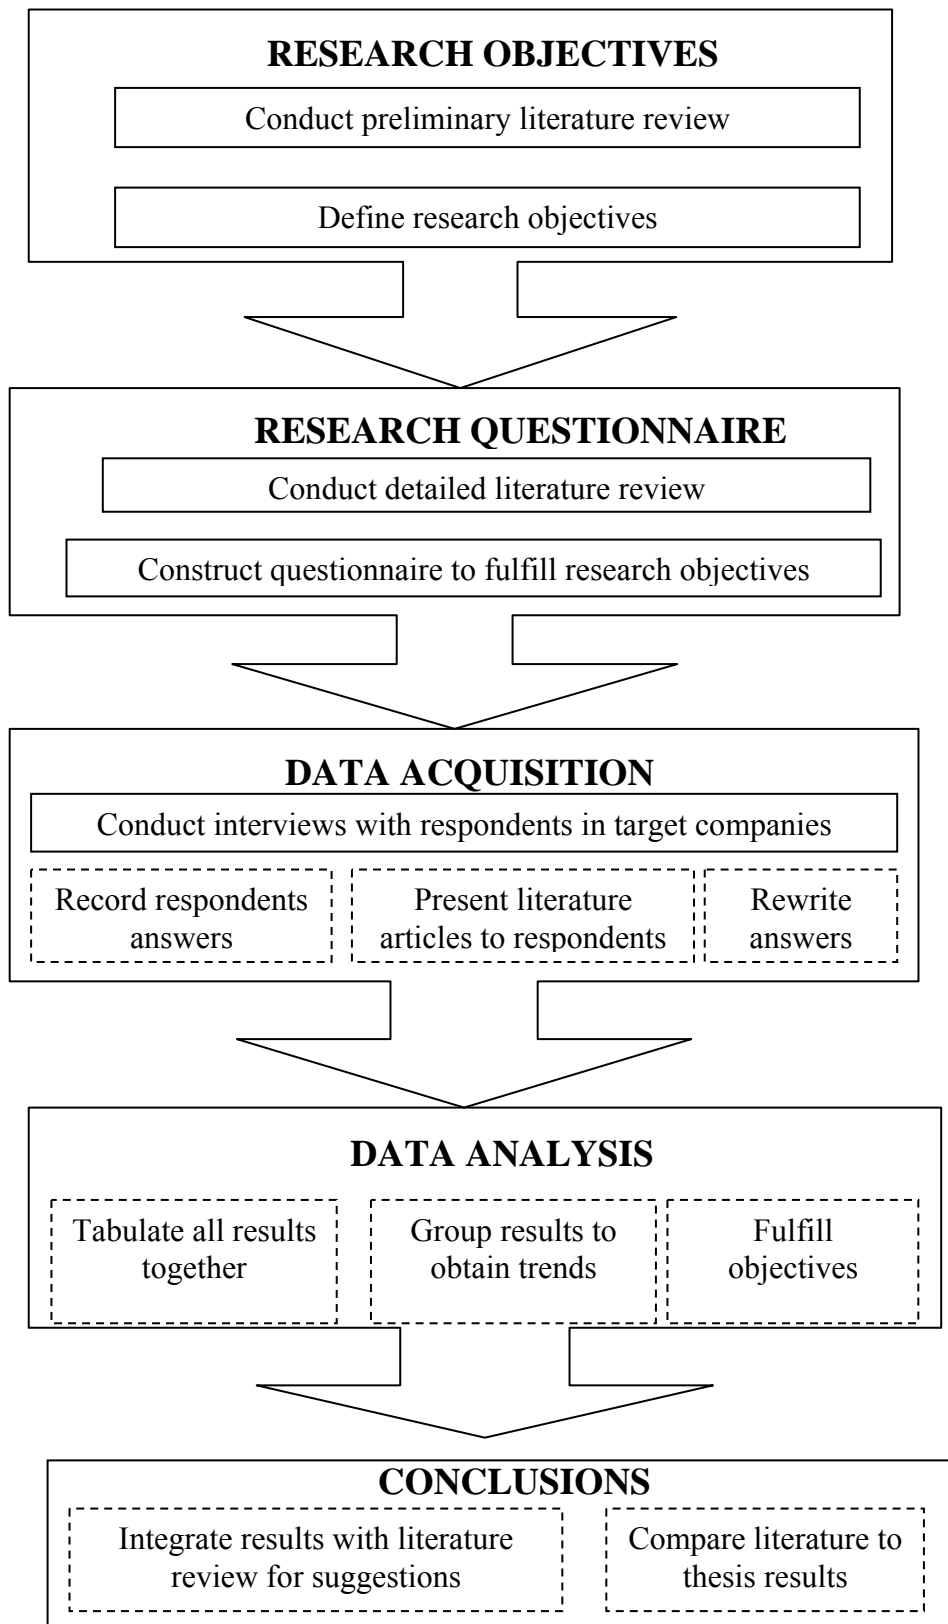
RESEARCH OBJECTIVES

Conduct preliminary literature review

Define research objectives

RESEARCH QUESTIONNAIRE

Conduct detailed literature review

Construct questionnaire to fulfill research objectives

DATA ACQUISITION

Conduct interviews with respondents in target companies

Record respondents answers

Present literature articles to respondents

Rewrite answers

DATA ANALYSIS

Tabulate all results together

Group results to obtain trends

Fulfill objectives

CONCLUSIONS

Integrate results with literature review for suggestions

Compare literature to thesis results